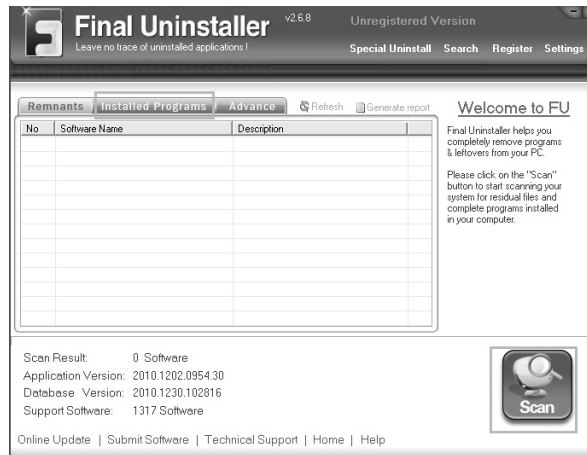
Final Uninstaller v2.6.8
Leave no trace of uninstalled applications !
Unregistered Version
Special Uninstall Search Register Settings

Remnants Installed Programs Advance Refresh Generate report

| No | Software Name | Description |
|---|---|---|
| | | |

Welcome to FU

Final Uninstaller helps you completely remove programs & leftovers from your PC.

Please click on the "Scan" button to start scanning your system for residual files and complete programs installed in your computer.

Scan Result: 0 Software
Application Version: 2010.1202.0954.30
Database Version: 2010.1230.102816
Support Software: 1317 Software

Scan

Online Update | Submit Software | Technical Support | Home | Help